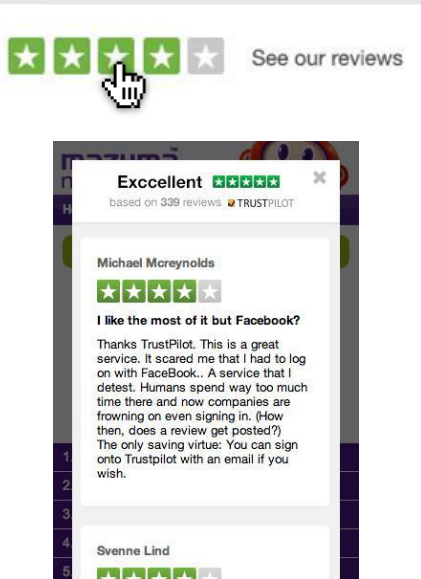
See our reviews

mazuma

Exccellent

based on 339 reviews TRUSTPILOT

×

Michael Mcreynolds

I like the most of it but Facebook?

Thanks TrustPilot. This is a great service. It scared me that I had to log on with FaceBook.. A service that I detest. Humans spend way too much time there and now companies are frowning on even signing in. (How then, does a review get posted?) The only saving virtue: You can sign onto Trustpilot with an email if you wish.

Svenne Lind